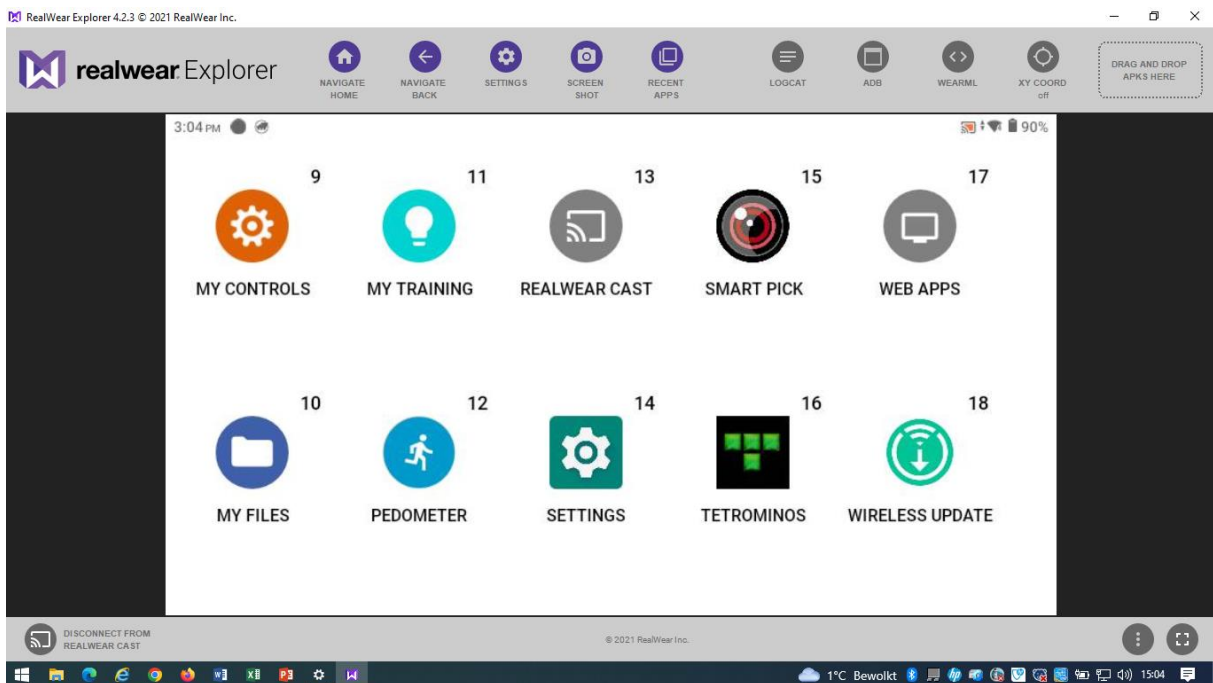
RealWear Explorer 4.2.3 © 2021 RealWear Inc.

realwear Explorer

NAVIGATE HOME
NAVIGATE BACK
SETTINGS
SCREEN SHOT
RECENT APPS
LOGCAT
ADB
WEARML
XY COORD off
DRAG AND DROP APKS HERE

3:04 PM
90%

9
MY CONTROLS
11
MY TRAINING
13
REALWEAR CAST
15
SMART PICK
17
WEB APPS

10
MY FILES
12
PEDOMETER
14
SETTINGS
16
TETROMINOS
18
WIRELESS UPDATE

DISCONNECT FROM REALWEAR CAST

© 2021 RealWear Inc.

1°C Bewolkt
15:04